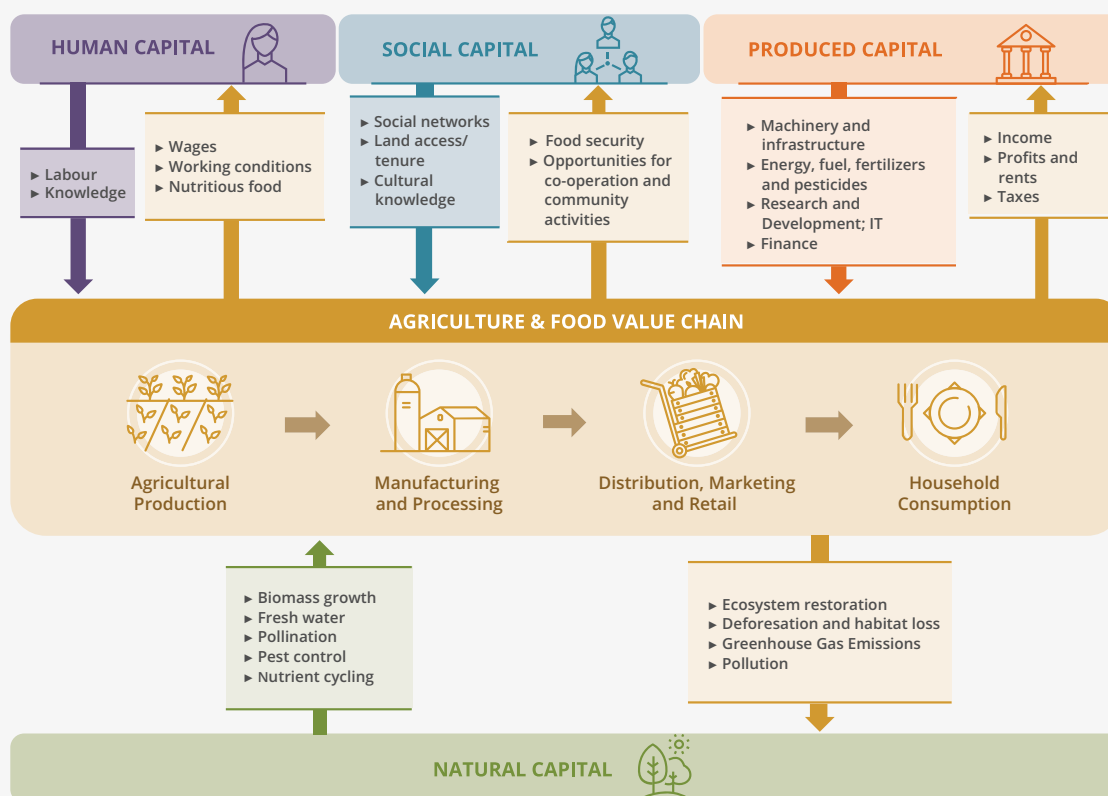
HUMAN CAPITAL

SOCIAL CAPITAL

PRODUCED CAPITAL

► Labour
► Knowledge

► Wages
► Working conditions
► Nutritious food

► Social networks
► Land access/ tenure
► Cultural knowledge

► Food security
► Opportunities for co-operation and community activities

► Machinery and infrastructure
► Energy, fuel, fertilizers and pesticides
► Research and Development; IT
► Finance

► Income
► Profits and rents
► Taxes

AGRICULTURE & FOOD VALUE CHAIN

Agricultural Production

Manufacturing and Processing

Distribution, Marketing and Retail

Household Consumption

► Biomass growth
► Fresh water
► Pollination
► Pest control
► Nutrient cycling

► Ecosystem restoration
► Deforesation and habitat loss
► Greenhouse Gas Emissions
► Pollution

NATURAL CAPITAL